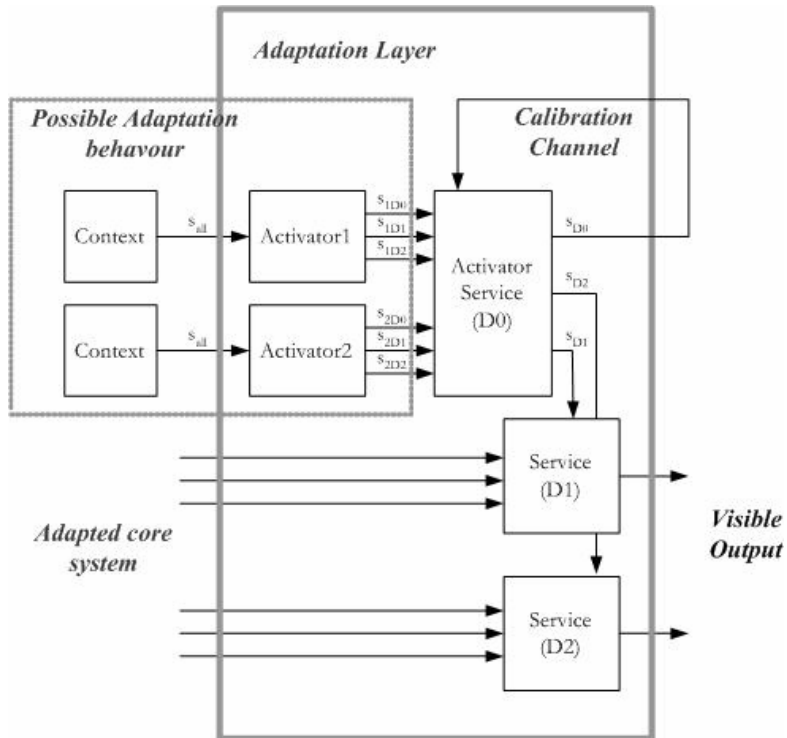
Adaptation Layer

Possible Adaptation behavour

Calibration Channel

Context

$s_{all}$

Activator1

$s_{1D0}$

$s_{1D1}$

$s_{1D2}$

Activator Service (D0)

$s_{D0}$

$s_{D2}$

$s_{D1}$

Context

$s_{all}$

Activator2

$s_{2D0}$

$s_{2D1}$

$s_{2D2}$

Service (D1)

Adapted core system

Visible Output

Service (D2)